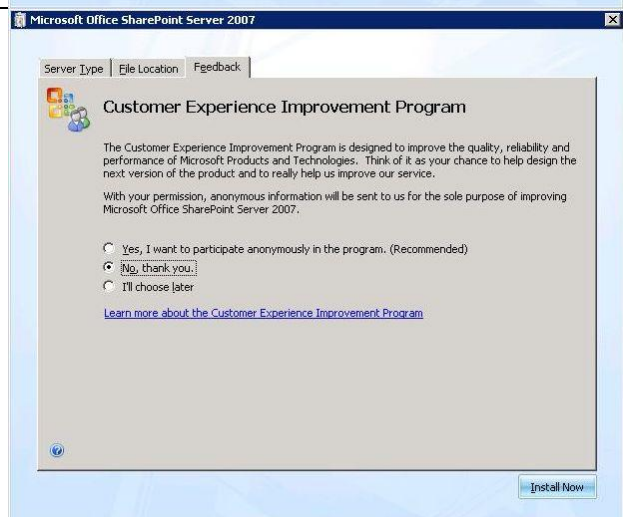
Microsoft Office SharePoint Server 2007

Server Type | File Location | Feedback

Customer Experience Improvement Program

The Customer Experience Improvement Program is designed to improve the quality, reliability and performance of Microsoft Products and Technologies. Think of it as your chance to help design the next version of the product and to really help us improve our service.

With your permission, anonymous information will be sent to us for the sole purpose of improving Microsoft Office SharePoint Server 2007.

Yes, I want to participate anonymously in the program. (Recommended)
No, thank you.
I'll choose later

Learn more about the Customer Experience Improvement Program

Install Now